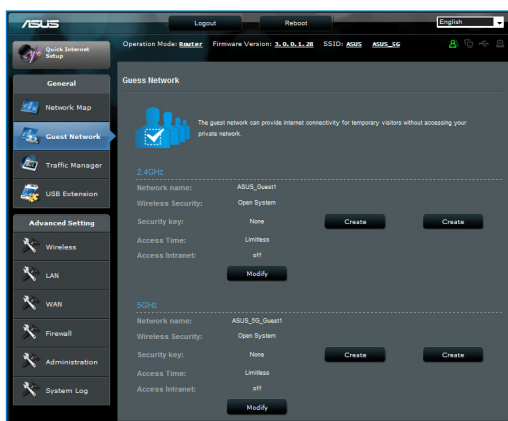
/ISUS

Logout

Reboot

English

Quick Internet Setup

Operation Mode: Router Firmware Version: 3.0.0.1.28 SSID: ASUS ASUS_5G

General

Network Map

Guest Network

Traffic Manager

USB Extension

Advanced Setting

Wireless

LAN

WAN

Firewall

Administration

System Log

Guess Network

The guest network can provide internet connectivity for temporary visitors without accessing your private network.

2.4GHz

| | | | |
|---|---|---|---|
| Network name: | ASUS_Guest1 | | |
| Wireless Security: | Open System | | |
| Security key: | None | Create | Create |
| Access Time: | Limitless | | |
| Access Intranet: | off | | |

Modify

5GHz

| | | | |
|---|---|---|---|
| Network name: | ASUS_5G_Guest1 | | |
| Wireless Security: | Open System | | |
| Security key: | None | Create | Create |
| Access Time: | Limitless | | |
| Access Intranet: | off | | |

Modify